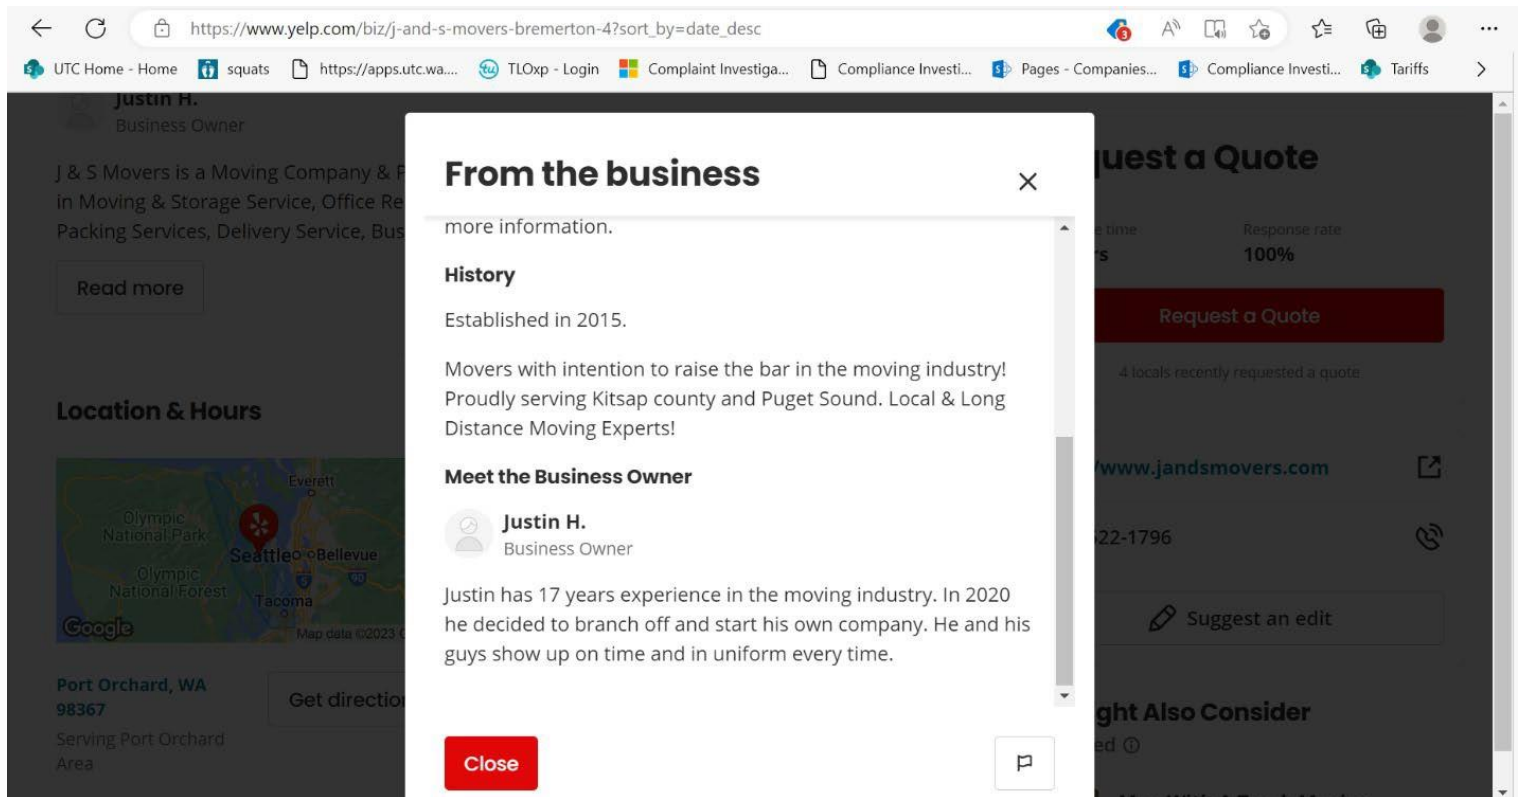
https://www.yelp.com/biz/j-and-s-movers-bremerton-4?sort_by=date_desc

UTC Home - Home  squats  https://apps.utc.wa...  TLOxp - Login  Complaint Investiga...  Compliance Investi...  Pages - Companies...  Compliance Investi...  Tariffs

Justin H.
Business Owner

J & S Movers is a Moving Company & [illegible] in Moving & Storage Service, Office Re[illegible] Packing Services, Delivery Service, Bus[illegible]

Read more

Location & Hours

Everett
Olympic National Park
Seattle Bellevue
Olympic National Forest
Tacoma
Google
Map data ©2023

Port Orchard, WA 98367
Serving Port Orchard Area

Get directio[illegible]

From the business

more information.

History

Established in 2015.

Movers with intention to raise the bar in the moving industry! Proudly serving Kitsap county and Puget Sound. Local & Long Distance Moving Experts!

Meet the Business Owner

Justin H.
Business Owner

Justin has 17 years experience in the moving industry. In 2020 he decided to branch off and start his own company. He and his guys show up on time and in uniform every time.

Close

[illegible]uest a Quote

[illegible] time
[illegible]s
Response rate
100%

Request a Quote

4 locals recently requested a quote

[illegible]/www.jandsmovers.com

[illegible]22-1796

Suggest an edit

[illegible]ght Also Consider
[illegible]ed